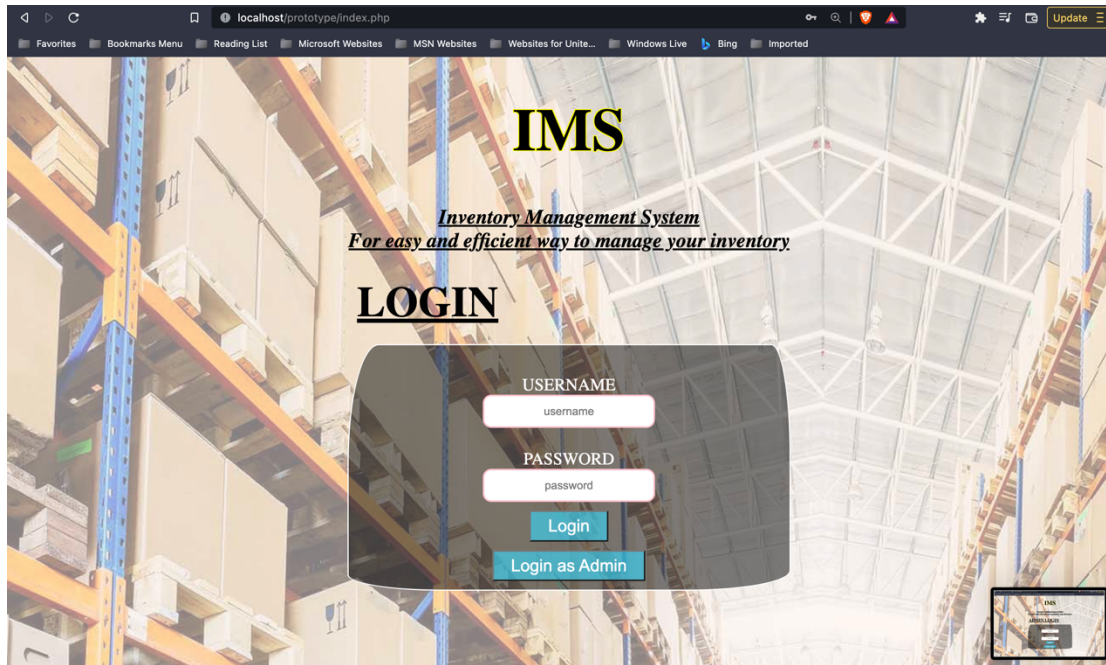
localhost/prototype/index.php

Update

Favorites Bookmarks Menu Reading List Microsoft Websites MSN Websites Websites for Unite... Windows Live Bing Imported

IMS

Inventory Management System
For easy and efficient way to manage your inventory

LOGIN

USERNAME
username

PASSWORD
password

Login

Login as Admin

IMS
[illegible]
ADMIN LOGIN